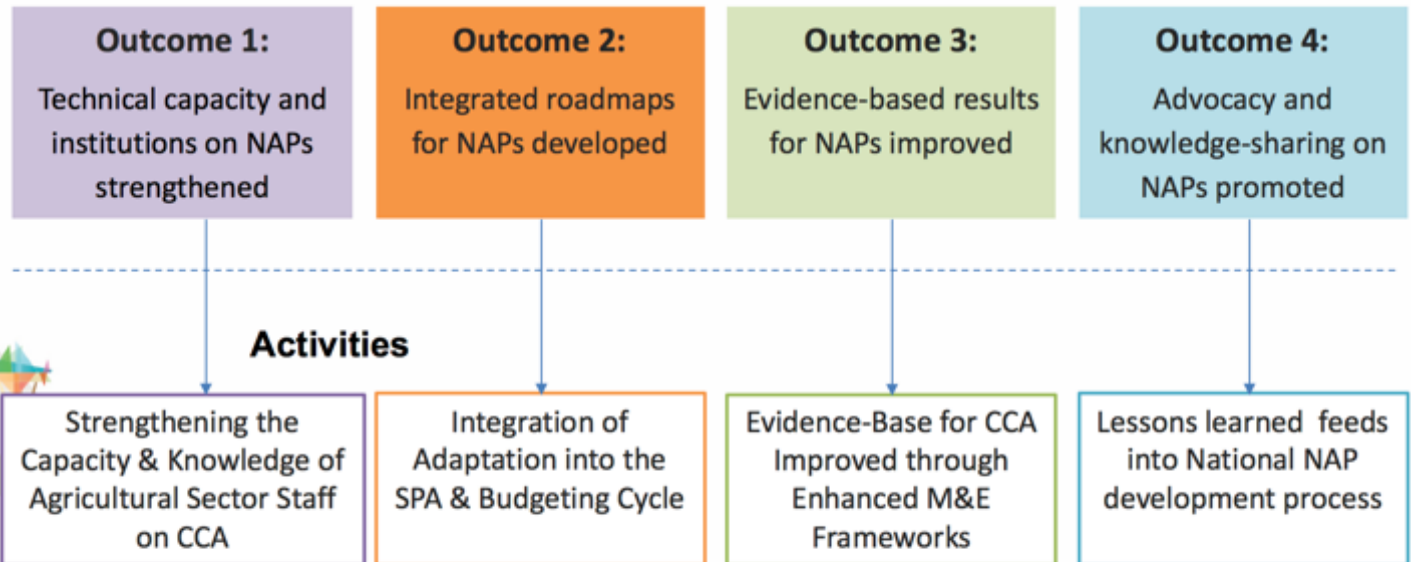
Outcome 1:
Technical capacity and institutions on NAPs strengthened

Outcome 2:
Integrated roadmaps for NAPs developed

Outcome 3:
Evidence-based results for NAPs improved

Outcome 4:
Advocacy and knowledge-sharing on NAPs promoted

Activities

Strengthening the Capacity & Knowledge of Agricultural Sector Staff on CCA

Integration of Adaptation into the SPA & Budgeting Cycle

Evidence-Base for CCA Improved through Enhanced M&E Frameworks

Lessons learned feeds into National NAP development process